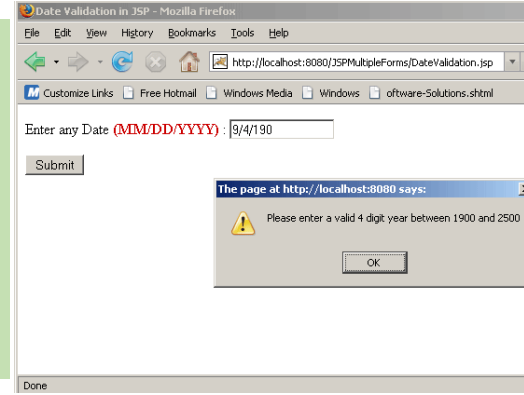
Date Validation in JSP - Mozilla Firefox

File Edit View History Bookmarks Tools Help

http://localhost:8080/JSPMultipleForms/DateValidation.jsp

Customize Links Free Hotmail Windows Media Windows oftware-Solutions.shtml

Enter any Date (MM/DD/YYYY) : 9/4/190

Submit

The page at http://localhost:8080 says:

Please enter a valid 4 digit year between 1900 and 2500

OK

Done